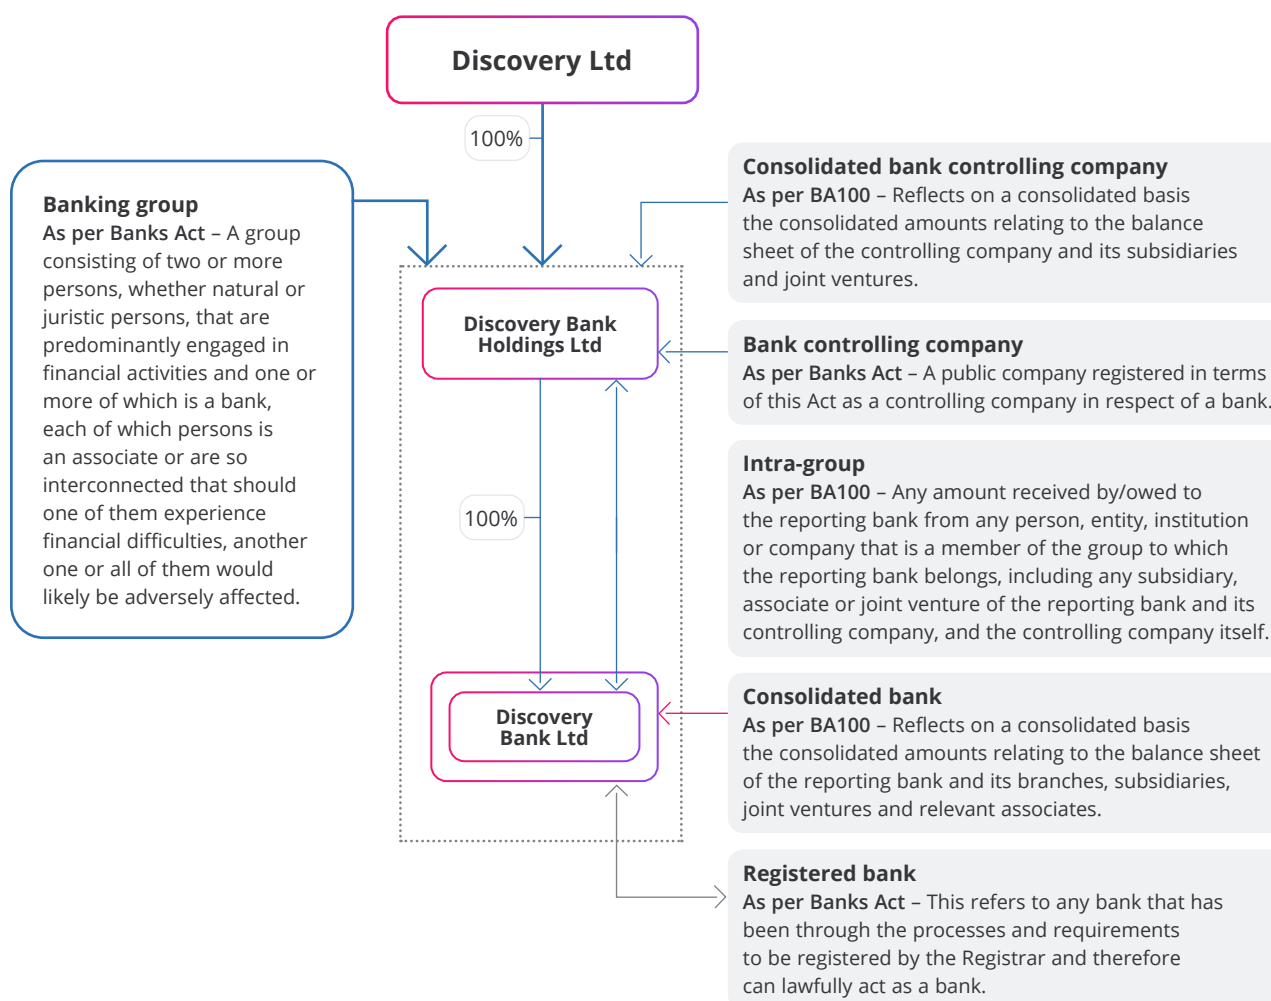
Discovery Ltd

100%

Banking group
As per Banks Act – A group consisting of two or more persons, whether natural or juristic persons, that are predominantly engaged in financial activities and one or more of which is a bank, each of which persons is an associate or are so interconnected that should one of them experience financial difficulties, another one or all of them would likely be adversely affected.

Discovery Bank Holdings Ltd

100%

Discovery Bank Ltd

Consolidated bank controlling company
As per BA100 – Reflects on a consolidated basis the consolidated amounts relating to the balance sheet of the controlling company and its subsidiaries and joint ventures.

Bank controlling company
As per Banks Act – A public company registered in terms of this Act as a controlling company in respect of a bank.

Intra-group
As per BA100 – Any amount received by/owed to the reporting bank from any person, entity, institution or company that is a member of the group to which the reporting bank belongs, including any subsidiary, associate or joint venture of the reporting bank and its controlling company, and the controlling company itself.

Consolidated bank
As per BA100 – Reflects on a consolidated basis the consolidated amounts relating to the balance sheet of the reporting bank and its branches, subsidiaries, joint ventures and relevant associates.

Registered bank
As per Banks Act – This refers to any bank that has been through the processes and requirements to be registered by the Registrar and therefore can lawfully act as a bank.